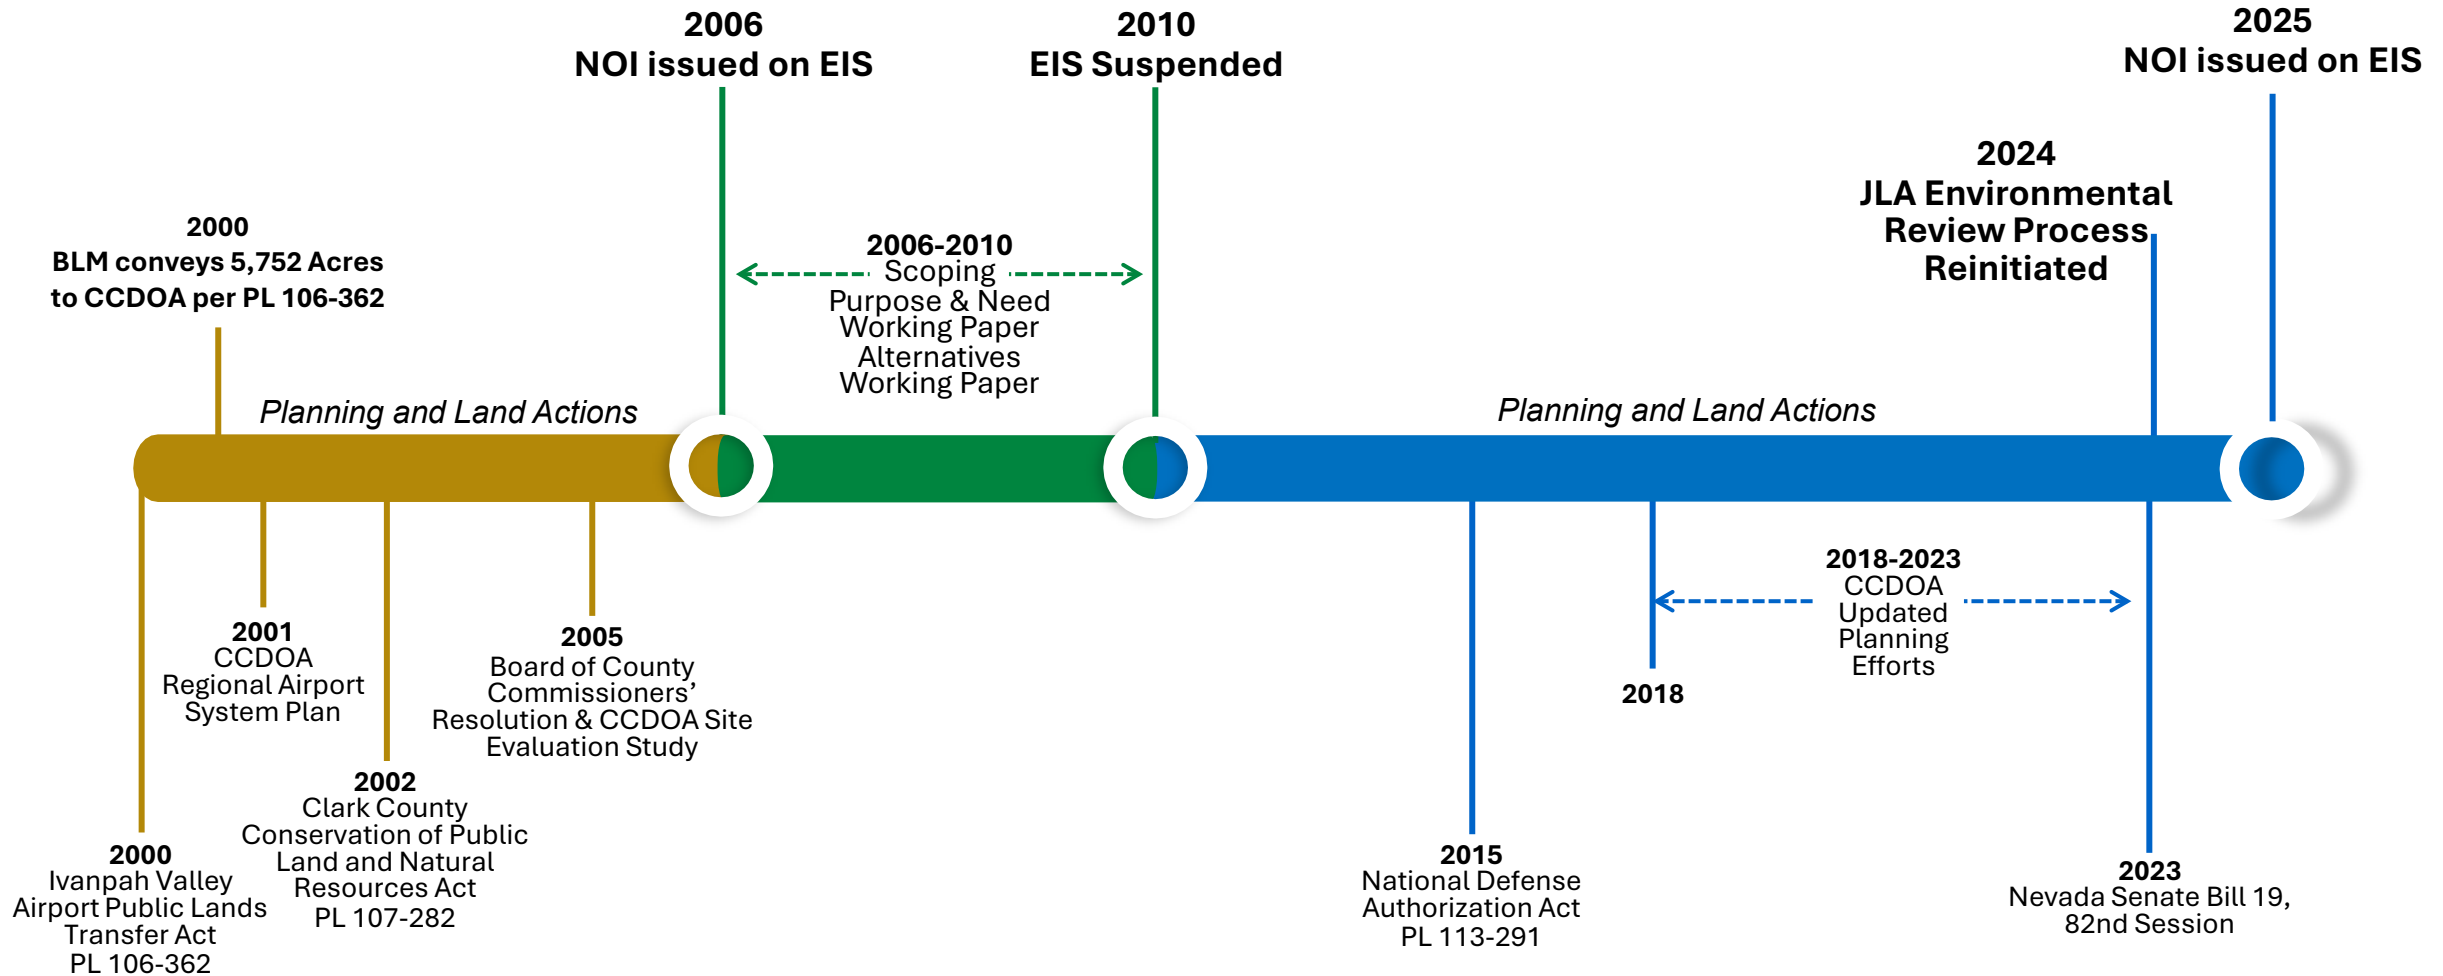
2006
NOI issued on EIS

2010
EIS Suspended

2025
NOI issued on EIS

2024
JLA Environmental Review Process Reinitiated

2000
BLM conveys 5,752 Acres to CCDOA per PL 106-362

2006-2010
Scoping
Purpose & Need Working Paper
Alternatives Working Paper

Planning and Land Actions

Planning and Land Actions

2018-2023
CCDOA Updated Planning Efforts

2018

2001
CCDOA Regional Airport System Plan

2005
Board of County Commissioners' Resolution & CCDOA Site Evaluation Study

2002
Clark County Conservation of Public Land and Natural Resources Act
PL 107-282

2000
Ivanpah Valley Airport Public Lands Transfer Act
PL 106-362

2015
National Defense Authorization Act
PL 113-291

2023
Nevada Senate Bill 19, 82nd Session